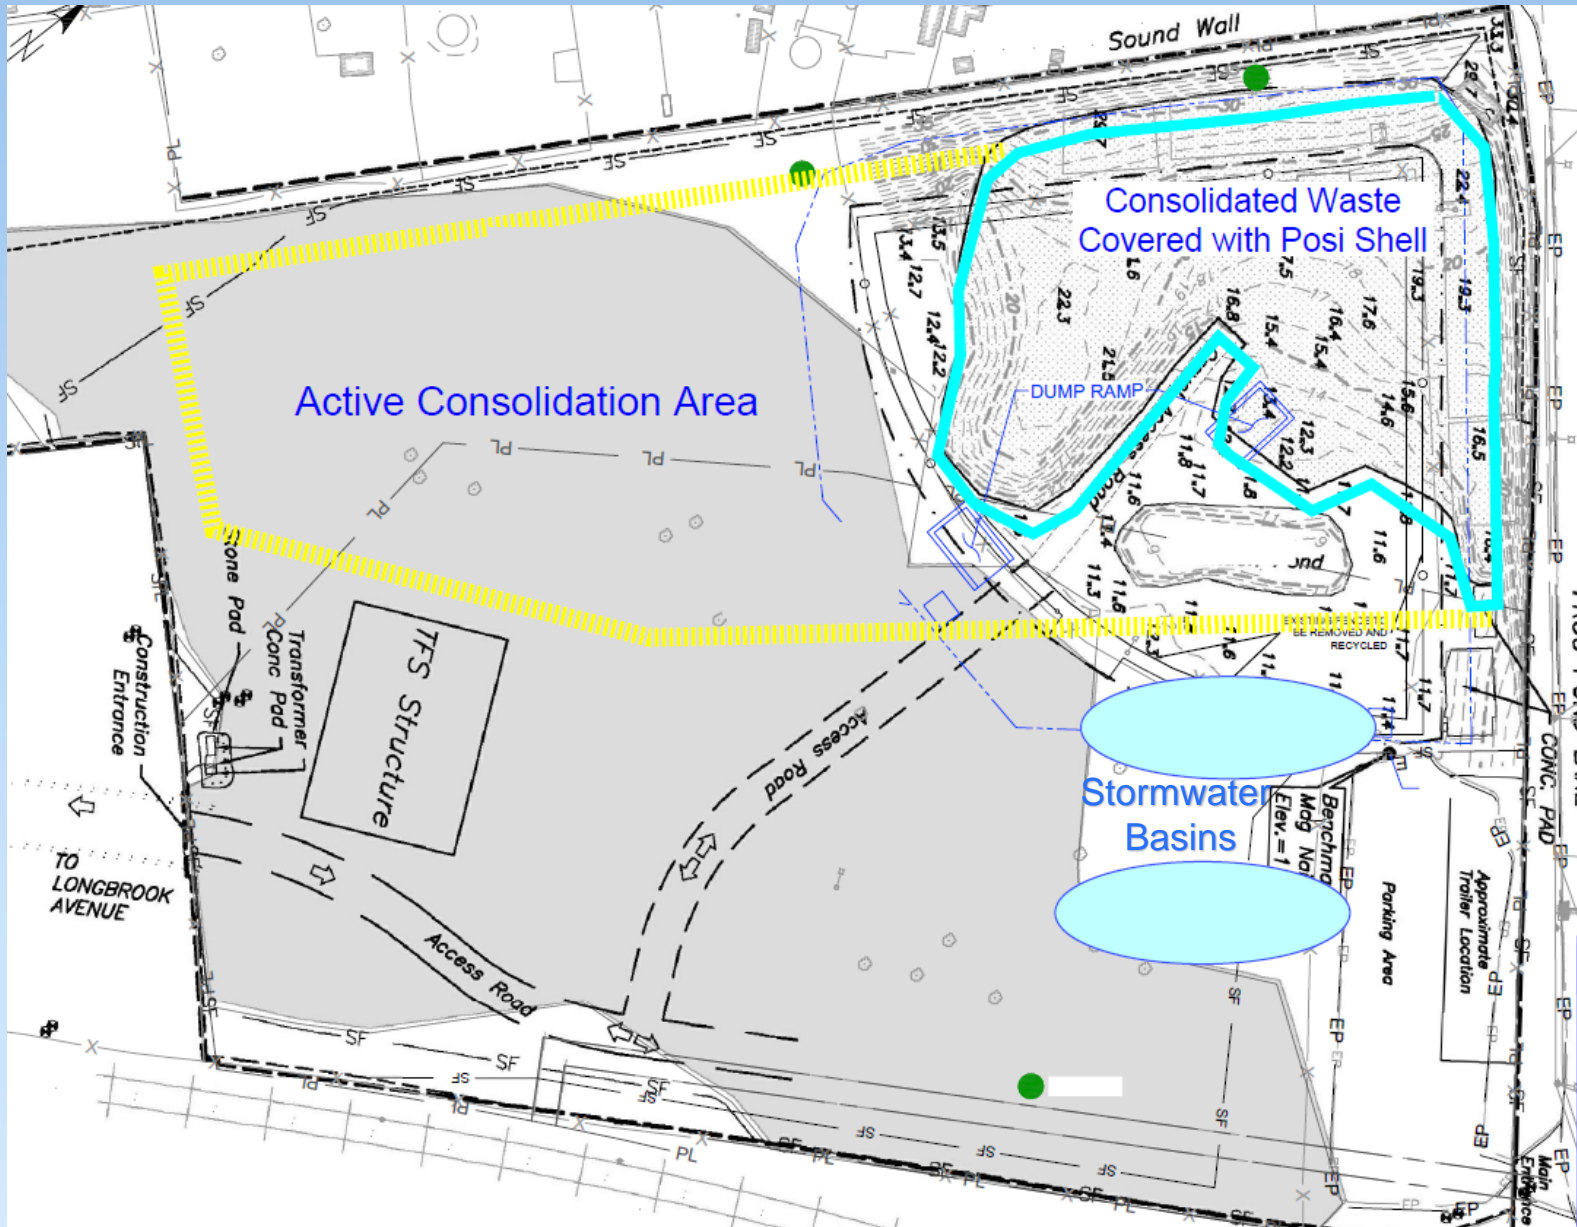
Sound Wall

Consolidated Waste Covered with Posi Shell

Active Consolidation Area

DUMP RAMP

Access Road

Stone Pad

Transformer Conc Pad

TFS Structure

Construction Entrance

TO LONGBROOK AVENUE

Access Road

Access Road

Stormwater Basins

Benchmark Mag Nail Elev. = 1

Parking Area

Approximate Trailer Location

CONC. PAD

BE REMOVED AND RECYCLED

Main Entrance

SF

PL

EP

22.3

21.5

16.8

15.4

16.4

15.4

17.6

12.3

12.2

11.8

11.7

11.6

11.3

11.6

14.6

15.6

16.5

19.3

19.3

22.4

23.7

13.5

13.4

12.7

12.4

12.2

9.6

7.5

20

30